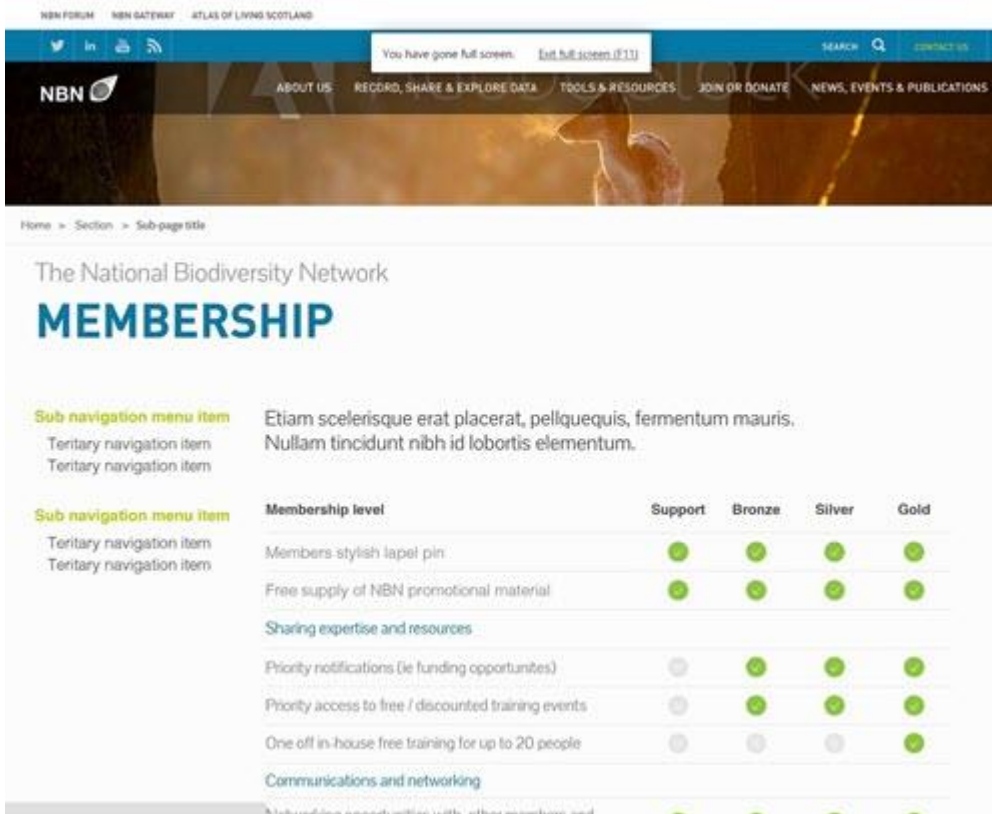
NBN FORUM NBN GATEWAY ATLAS OF LIVING SCOTLAND

You have gone full screen. Exit full screen (F11)

SEARCH CONTACT US

NBN

ABOUT US RECORD, SHARE & EXPLORE DATA TOOLS & RESOURCES JOIN OR DONATE NEWS, EVENTS & PUBLICATIONS

Home > Section > Sub-page title

The National Biodiversity Network

MEMBERSHIP

Sub navigation menu item
Teritary navigation item
Teritary navigation item

Sub navigation menu item
Teritary navigation item
Teritary navigation item

Etiam scelerisque erat placerat, pellquequis, fermentum mauris. Nullam tincidunt nibh id lobortis elementum.

| Membership level | Support | Bronze | Silver | Gold |
|---|---|---|---|---|
| Members stylish lapel pin | ✓ | ✓ | ✓ | ✓ |
| Free supply of NBN promotional material | ✓ | ✓ | ✓ | ✓ |
| Sharing expertise and resources | | | | |
| Priority notifications (ie funding opportunites) | | ✓ | ✓ | ✓ |
| Priority access to free / discounted training events | | ✓ | ✓ | ✓ |
| One off in-house free training for up to 20 people | | | | ✓ |
| Communications and networking | | | | |
| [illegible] | ✓ | ✓ | ✓ | ✓ |